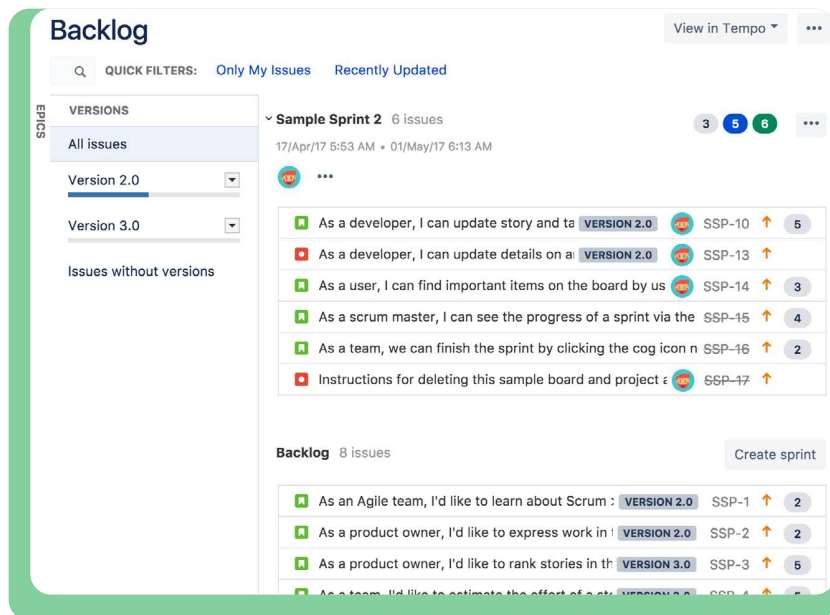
Backlog

View in Tempo ▾ •••

QUICK FILTERS: Only My Issues Recently Updated

EPICS

VERSIONS

All issues

Version 2.0

Version 3.0

Issues without versions

Sample Sprint 2 6 issues

3 5 6 •••

17/Apr/17 5:53 AM • 01/May/17 6:13 AM

•••

As a developer, I can update story and ta VERSION 2.0 SSP-10 ↑ 5

As a developer, I can update details on a VERSION 2.0 SSP-13 ↑

As a user, I can find important items on the board by us SSP-14 ↑ 3

As a scrum master, I can see the progress of a sprint via the SSP-15 ↑ 4

As a team, we can finish the sprint by clicking the cog icon n SSP-16 ↑ 2

Instructions for deleting this sample board and project a SSP-17 ↑

Backlog 8 issues

Create sprint

As an Agile team, I'd like to learn about Scrum : VERSION 2.0 SSP-1 ↑ 2

As a product owner, I'd like to express work in VERSION 2.0 SSP-2 ↑ 2

As a product owner, I'd like to rank stories in th VERSION 3.0 SSP-3 ↑ 5

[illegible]